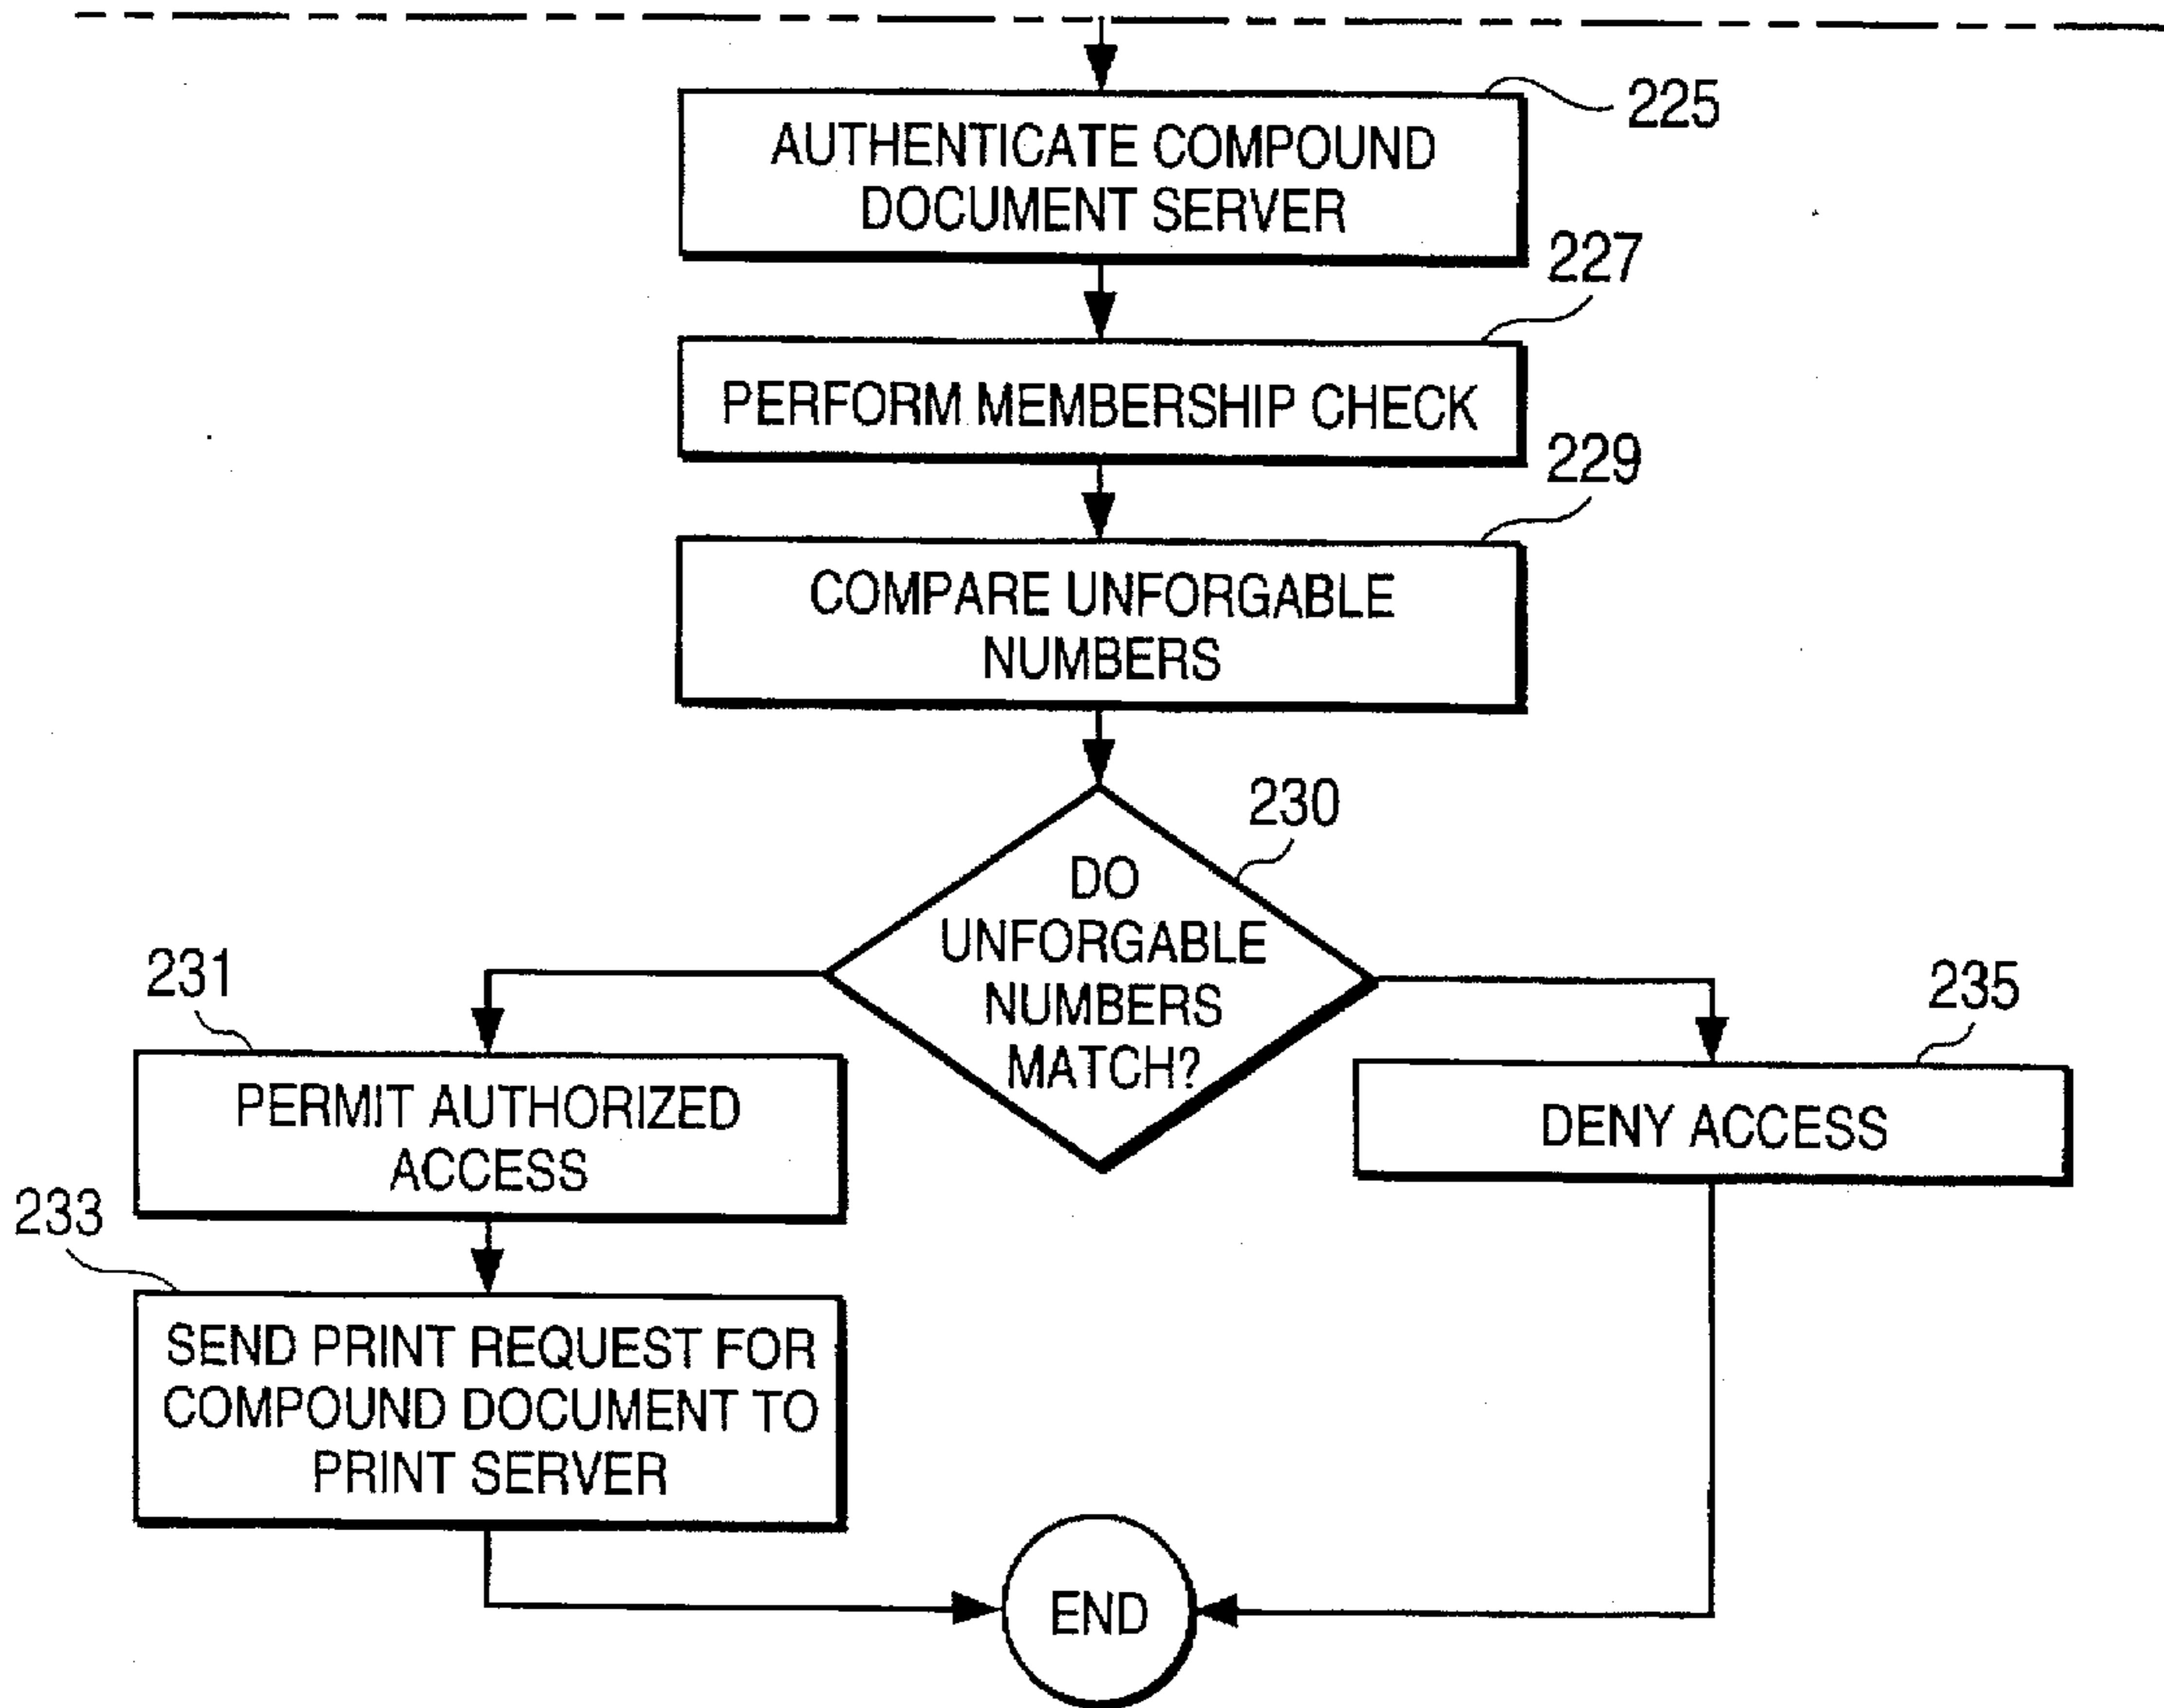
225
AUTHENTICATE COMPOUND DOCUMENT SERVER

227
PERFORM MEMBERSHIP CHECK

229
COMPARE UNFORGABLE NUMBERS

230
DO UNFORGABLE NUMBERS MATCH?

231
PERMIT AUTHORIZED ACCESS

233
SEND PRINT REQUEST FOR COMPOUND DOCUMENT TO PRINT SERVER

235
DENY ACCESS

END